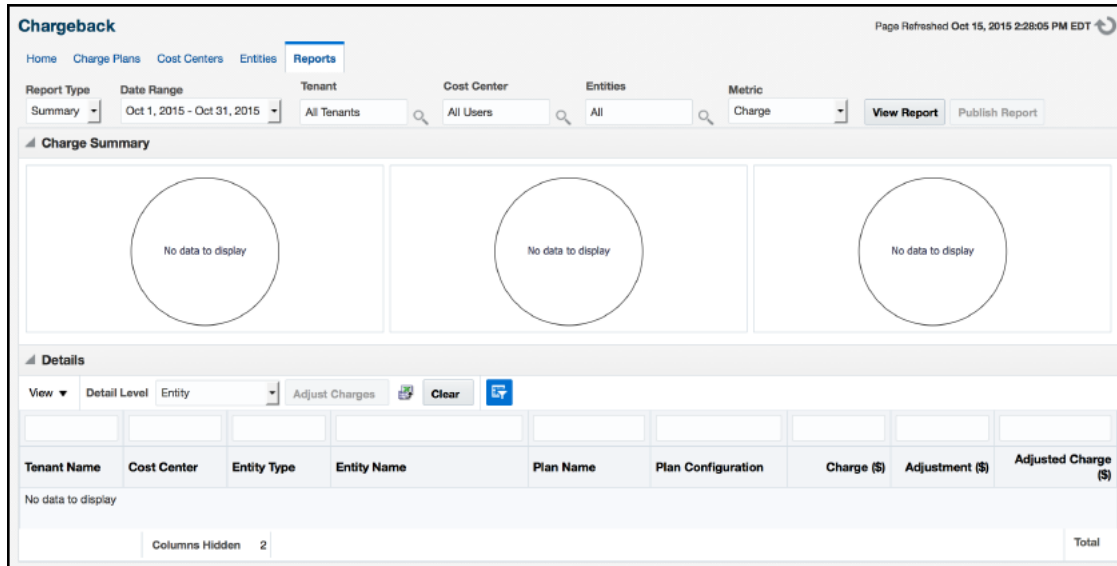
Chargeback

Page Refreshed Oct 15, 2015 2:28:05 PM EDT

Home Charge Plans Cost Centers Entities Reports

Report Type
Summary

Date Range
Oct 1, 2015 - Oct 31, 2015

Tenant
All Tenants

Cost Center
All Users

Entities
All

Metric
Charge

View Report Publish Report

Charge Summary

No data to display

No data to display

No data to display

Details

View ▼ Detail Level Entity Adjust Charges Clear

| Tenant Name | Cost Center | Entity Type | Entity Name | Plan Name | Plan Configuration | Charge ($) | Adjustment ($) | Adjusted Charge ($) |
|---|---|---|---|---|---|---|---|---|
| No data to display | | | | | | | | |

Columns Hidden 2

Total